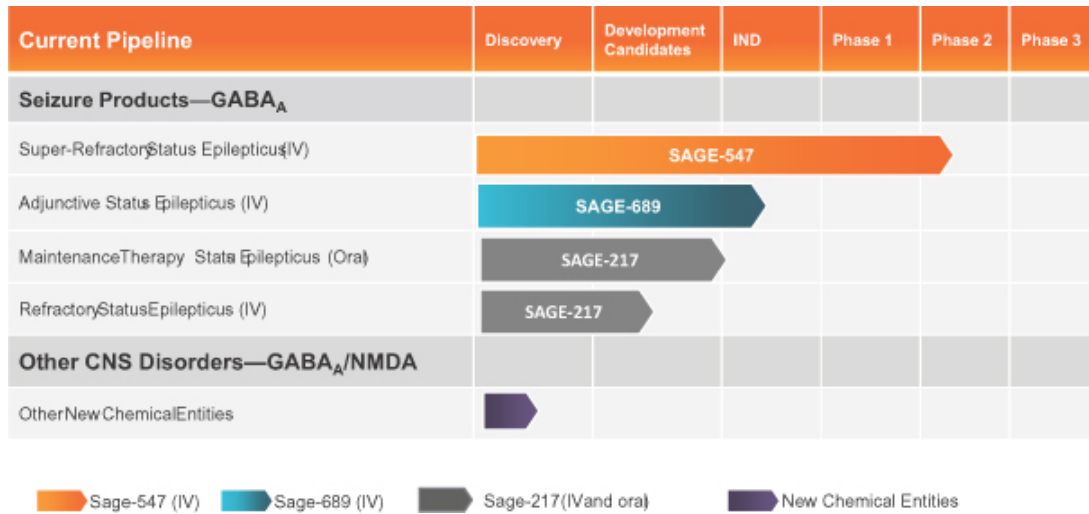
| Current Pipeline | Discovery | Development Candidates | IND | Phase 1 | Phase 2 | Phase 3 |
|---|---|---|---|---|---|---|
| Seizure Products—GABA$_A$ | | | | | | |
| Super-RefractoryStatus Epilepticus(IV) | SAGE-547 | | | | | |
| Adjunctive Status Epilepticus (IV) | SAGE-689 | | | | | |
| MaintenanceTherapy Status Epilepticus (Oral) | SAGE-217 | | | | | |
| RefractoryStatusEpilepticus (IV) | SAGE-217 | | | | | |
| Other CNS Disorders—GABA$_A$/NMDA | | | | | | |
| OtherNewChemicalEntities | | | | | | |

Sage-547 (IV) Sage-689 (IV) Sage-217(IVand oral) New Chemical Entities